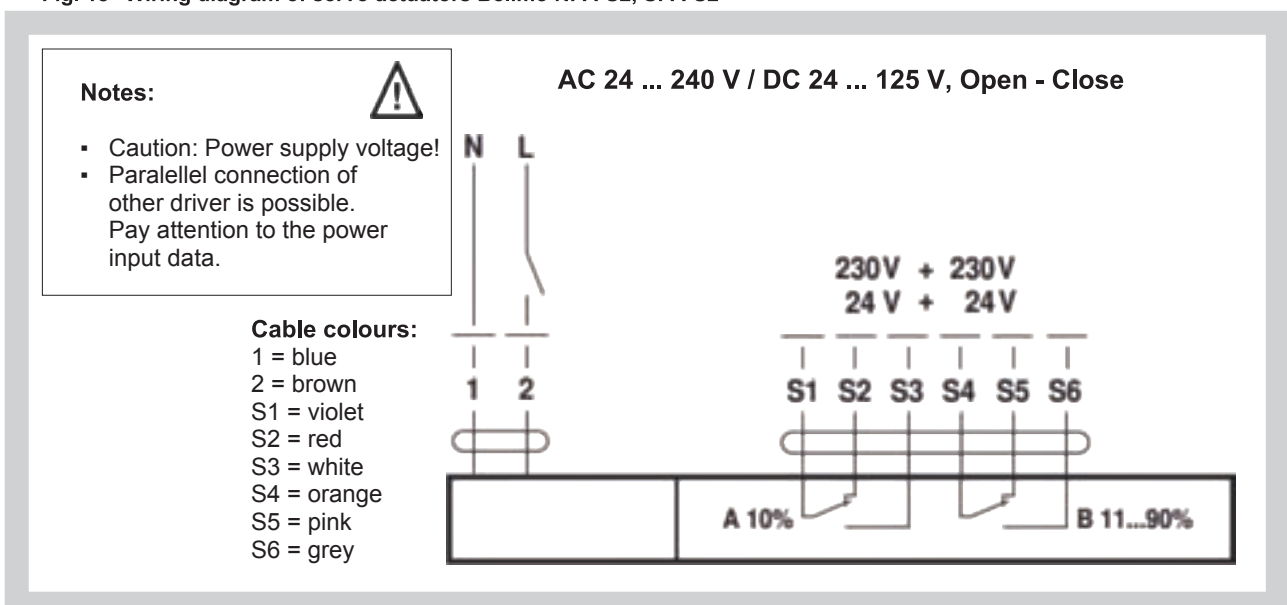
Fig. 15 Wiring diagram of servo actuators Belimo NFA-S2, SFA-S2

Notes:

- Caution: Power supply voltage!
- Paralellel connection of other driver is possible. Pay attention to the power input data.

AC 24 ... 240 V / DC 24 ... 125 V, Open - Close

N L

230V + 230V
24 V + 24V

Cable colours:
1 = blue
2 = brown
S1 = violet
S2 = red
S3 = white
S4 = orange
S5 = pink
S6 = grey

1 2

S1 S2 S3 S4 S5 S6

A 10%

B 11...90%